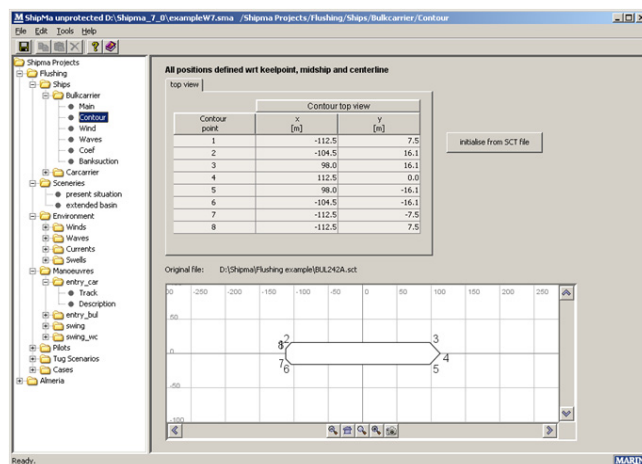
ShipMa unprotected D:\Shipma_7_0\exampleW7.sma /Shipma Projects/Flushing/Ships/Bulkcarrier/Contour

File Edit Tools Help

Shipma Projects
Flushing
Ships
Bulkcarrier
Main
Contour
Wind
Waves
Coef
Banksuction
Carcarrier
Sceneries
present situation
extended basin
Environment
Winds
Waves
Currents
Swells
Manoeuvres
entry_car
Track
Description
entry_bul
swing
swing_wc
Pilots
Tug Scenarios
Cases
Almeria

All positions defined wrt keelpoint, midship and centerline

top view

| Contour point | Contour top view x [m] | y [m] |
|---|---|---|
| 1 | -112.5 | 7.5 |
| 2 | -104.5 | 16.1 |
| 3 | 98.0 | 16.1 |
| 4 | 112.5 | 0.0 |
| 5 | 98.0 | -16.1 |
| 6 | -104.5 | -16.1 |
| 7 | -112.5 | -7.5 |
| 8 | -112.5 | 7.5 |

initialise from SCT file

Original file: D:\Shipma\Flushing example\BUL242A.sct

-300 -250 -200 -150 -100 -50 0 50 100 150 200 250

50
0
-50
-100

8 2
1
3
4
7
6
5

Ready.

MARIN